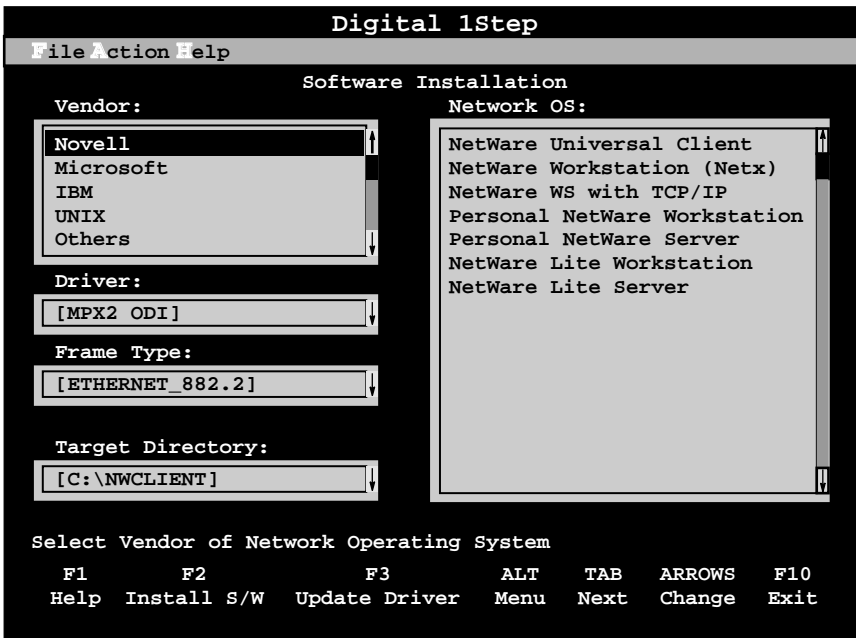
Digital 1Step

File Action Help

Software Installation

Vendor:

Novell
Microsoft
IBM
UNIX
Others

Driver:

[MPX2 ODI]

Frame Type:

[ETHERNET_882.2]

Target Directory:

[C:\NWCLIENT]

Network OS:

NetWare Universal Client
NetWare Workstation (Netx)
NetWare WS with TCP/IP
Personal NetWare Workstation
Personal NetWare Server
NetWare Lite Workstation
NetWare Lite Server

Select Vendor of Network Operating System

| F1 | F2 | F3 | ALT | TAB | ARROWS | F10 |
|---|---|---|---|---|---|---|
| Help | Install S/W | Update Driver | Menu | Next | Change | Exit |